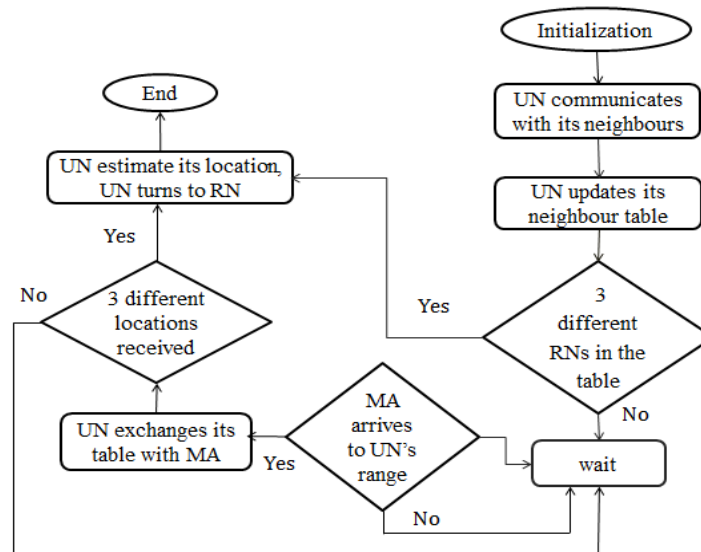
Initialization

UN communicates with its neighbours

UN updates its neighbour table

3 different RNs in the table

Yes

No

End

UN estimate its location, UN turns to RN

Yes

No

3 different locations received

UN exchanges its table with MA

MA arrives to UN's range

Yes

No

wait